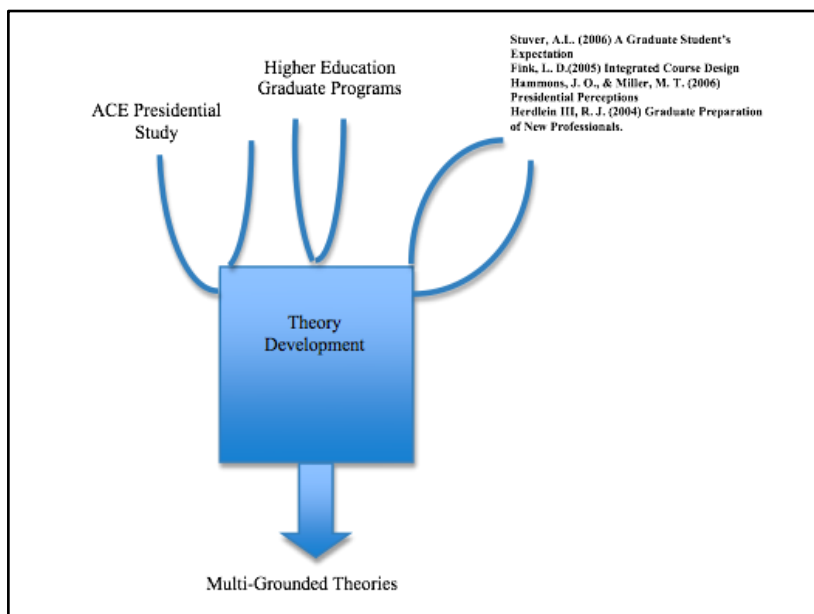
ACE Presidential Study

Higher Education Graduate Programs

Stuver, A.L. (2006) A Graduate Student's Expectation
Fink, L. D.(2005) Integrated Course Design
Hammons, J. O., & Miller, M. T. (2006) Presidential Perceptions
Herdlein III, R. J. (2004) Graduate Preparation of New Professionals.

Theory Development

Multi-Grounded Theories